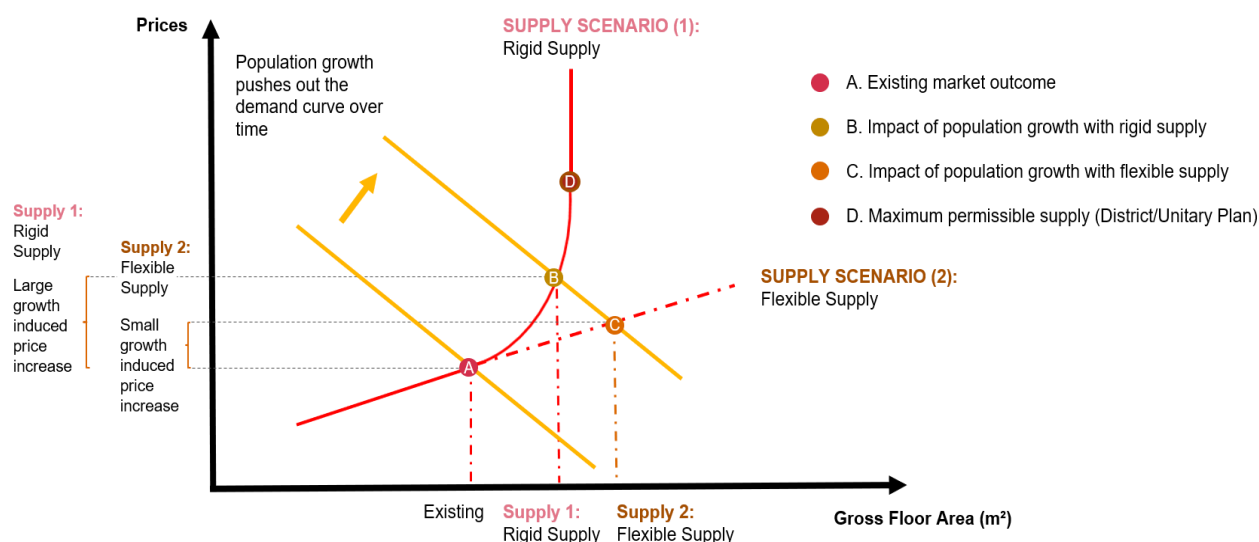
Prices

SUPPLY SCENARIO (1):
Rigid Supply

Population growth pushes out the demand curve over time

A. Existing market outcome

B. Impact of population growth with rigid supply

C. Impact of population growth with flexible supply

D. Maximum permissible supply (District/Unitary Plan)

D

Supply 1:
Rigid Supply

Supply 2:
Flexible Supply

B

SUPPLY SCENARIO (2):
Flexible Supply

Large growth induced price increase

Small growth induced price increase

C

A

Existing

Supply 1:
Rigid Supply

Supply 2:
Flexible Supply

Gross Floor Area (m²)